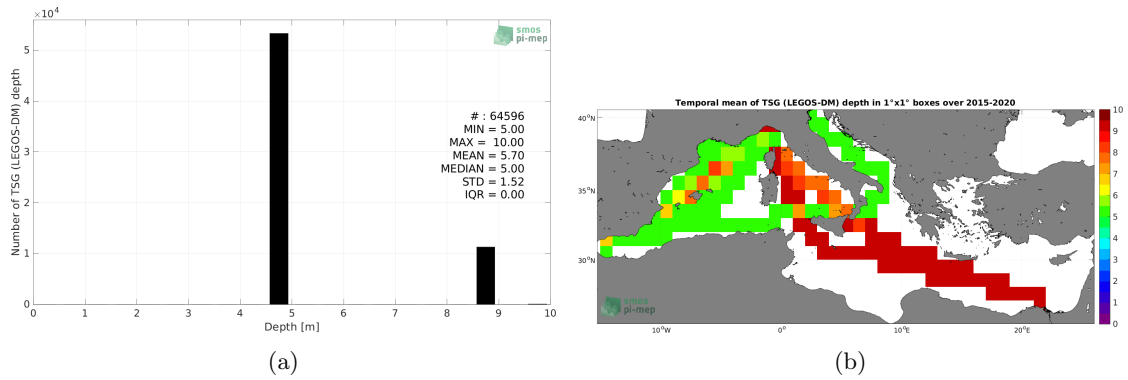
$\times 10^4$

5

4

3

2

1

0

Number of TSG (LEGOS-DM) depth

smos
pi-mep

# : 64596
MIN = 5.00
MAX = 10.00
MEAN = 5.70
MEDIAN = 5.00
STD = 1.52
IQR = 0.00

0 1 2 3 4 5 6 7 8 9 10

Depth [m]

(a)

Temporal mean of TSG (LEGOS-DM) depth in 1°x1° boxes over 2015-2020

40°N

35°N

30°N

10°W 0° 10°E 20°E

smos
pi-mep

10
9
8
7
6
5
4
3
2
1
0

(b)